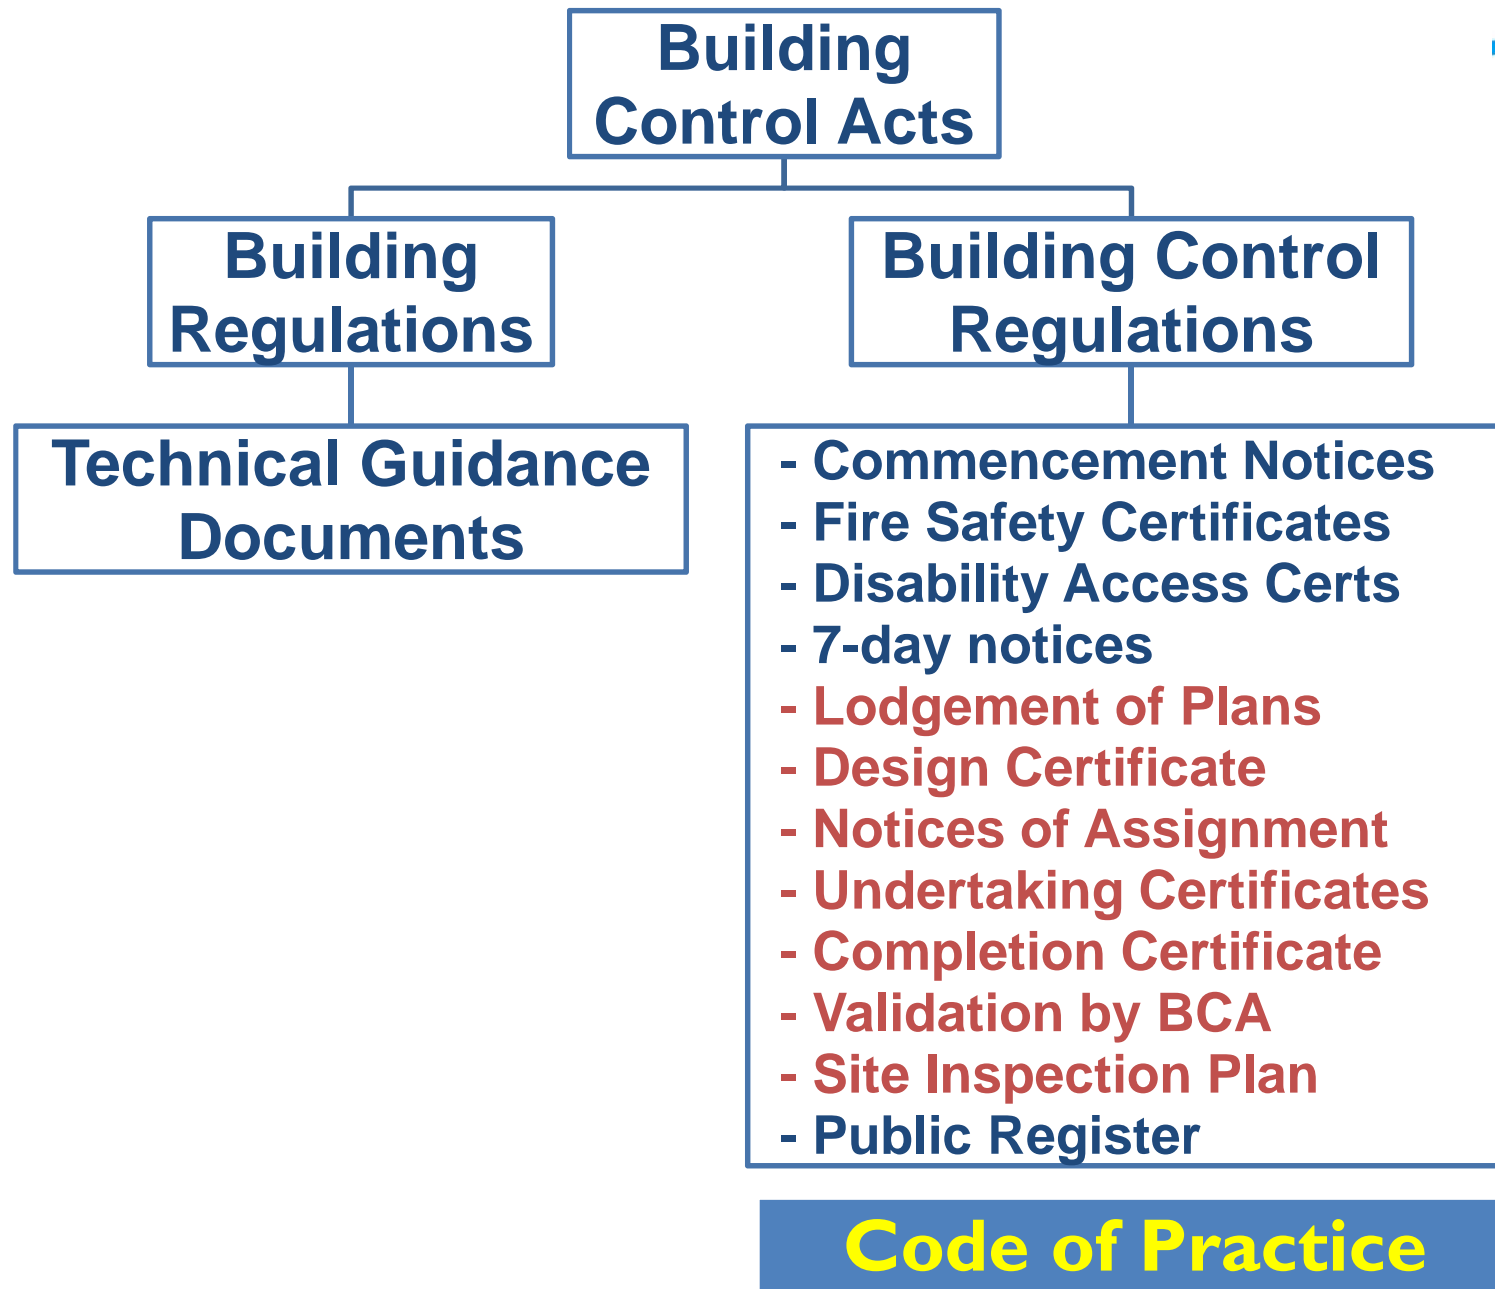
Building Control Acts

Building Regulations

Building Control Regulations

Technical Guidance Documents

- Commencement Notices
- Fire Safety Certificates
- Disability Access Certs
- 7-day notices
- Lodgement of Plans
- Design Certificate
- Notices of Assignment
- Undertaking Certificates
- Completion Certificate
- Validation by BCA
- Site Inspection Plan
- Public Register

Code of Practice